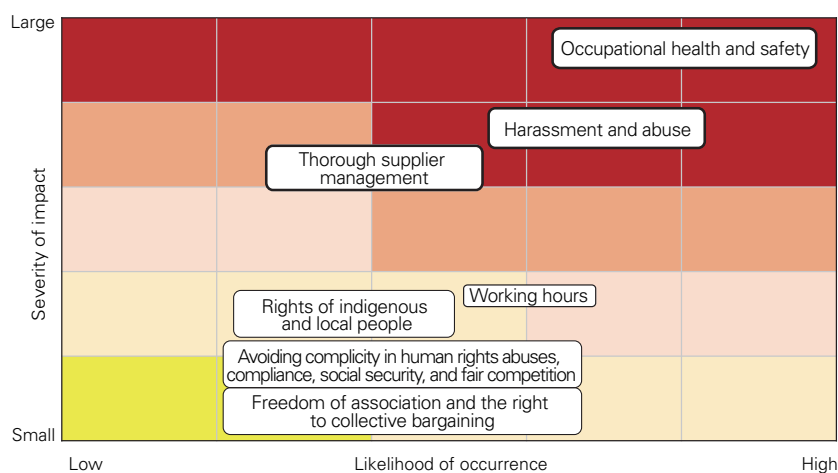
Large

Small

Severity of impact

Occupational health and safety

Harassment and abuse

Thorough supplier management

Rights of indigenous and local people

Working hours

Avoiding complicity in human rights abuses, compliance, social security, and fair competition

Freedom of association and the right to collective bargaining

Low

Likelihood of occurrence

High